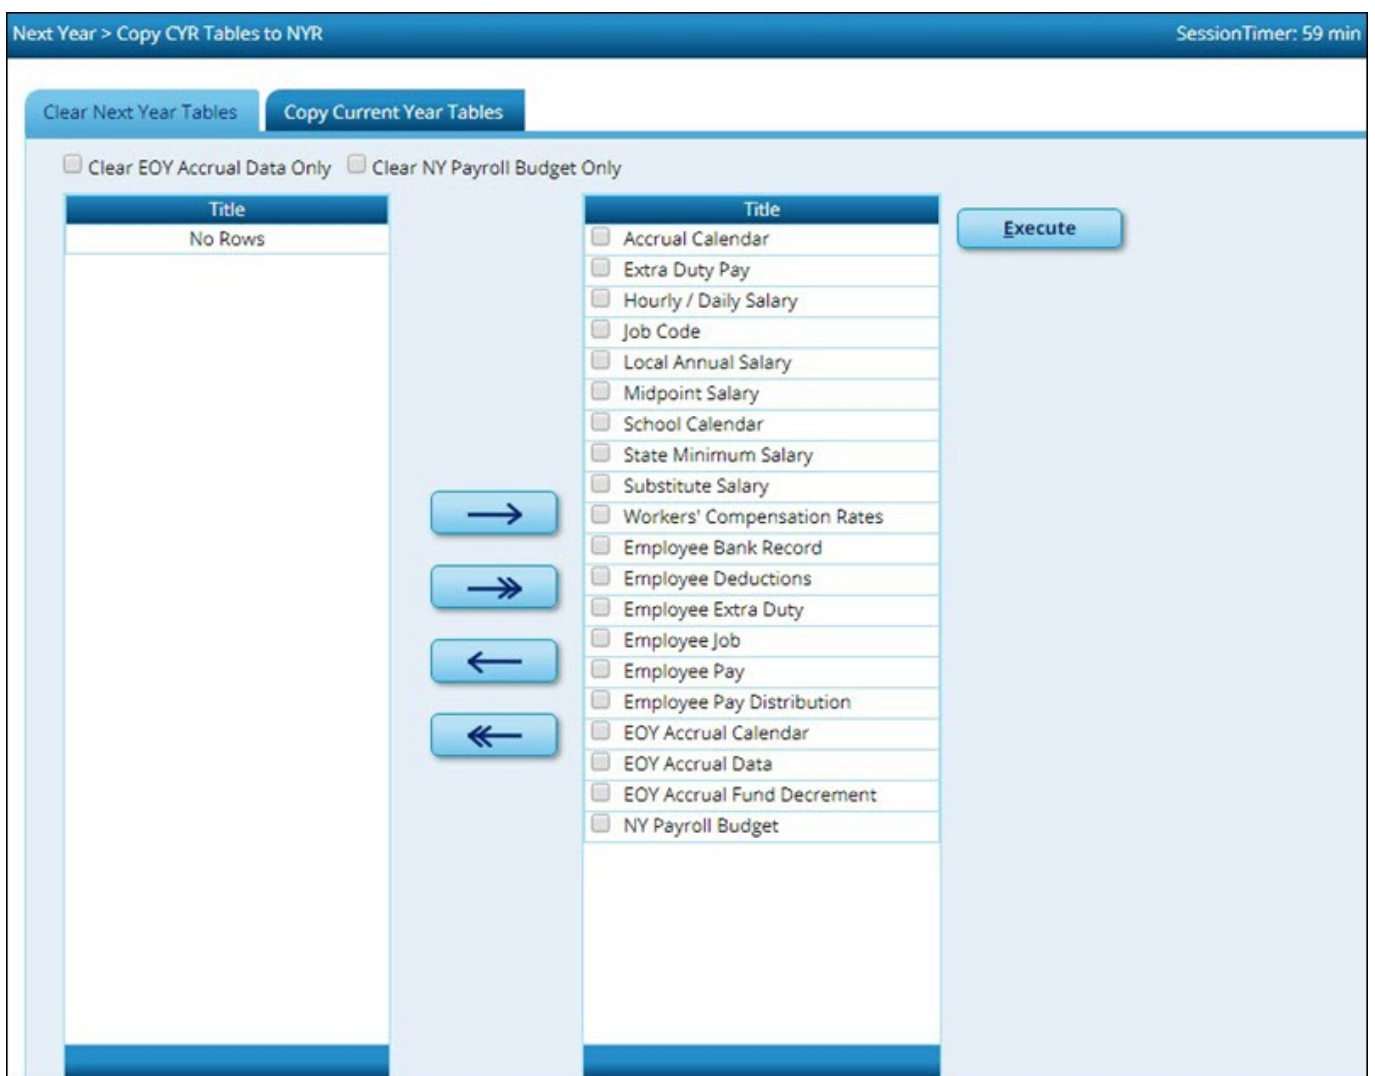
Next Year > Copy CYR Tables to NYR

SessionTimer: 59 min

Clear Next Year Tables

Copy Current Year Tables

Clear EOY Accrual Data Only

Clear NY Payroll Budget Only

| Title |
|---|
| No Rows |

| Title |
|---|
| Accrual Calendar |
| Extra Duty Pay |
| Hourly / Daily Salary |
| Job Code |
| Local Annual Salary |
| Midpoint Salary |
| School Calendar |
| State Minimum Salary |
| Substitute Salary |
| Workers' Compensation Rates |
| Employee Bank Record |
| Employee Deductions |
| Employee Extra Duty |
| Employee Job |
| Employee Pay |
| Employee Pay Distribution |
| EOY Accrual Calendar |
| EOY Accrual Data |
| EOY Accrual Fund Decrement |
| NY Payroll Budget |

Execute